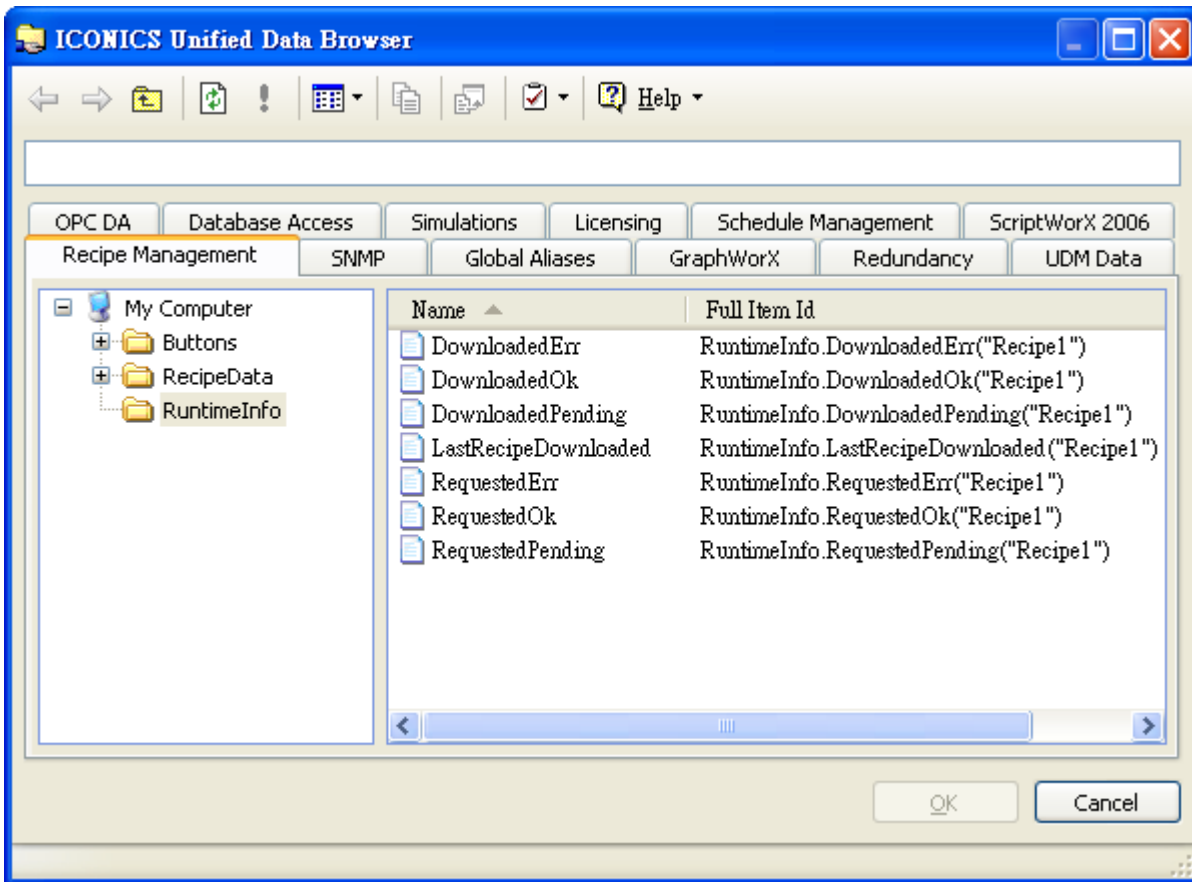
ICONICS Unified Data Browser

Help

OPC DA | Database Access | Simulations | Licensing | Schedule Management | ScriptWorX 2006

Recipe Management | SNMP | Global Aliases | GraphWorX | Redundancy | UDM Data

My Computer
Buttons
RecipeData
RuntimeInfo

| Name | Full Item Id |
|---|---|
| DownloadedErr | RuntimeInfo.DownloadedErr("Recipe1") |
| DownloadedOk | RuntimeInfo.DownloadedOk("Recipe1") |
| DownloadedPending | RuntimeInfo.DownloadedPending("Recipe1") |
| LastRecipeDownloaded | RuntimeInfo.LastRecipeDownloaded("Recipe1") |
| RequestedErr | RuntimeInfo.RequestedErr("Recipe1") |
| RequestedOk | RuntimeInfo.RequestedOk("Recipe1") |
| RequestedPending | RuntimeInfo.RequestedPending("Recipe1") |

OK
Cancel